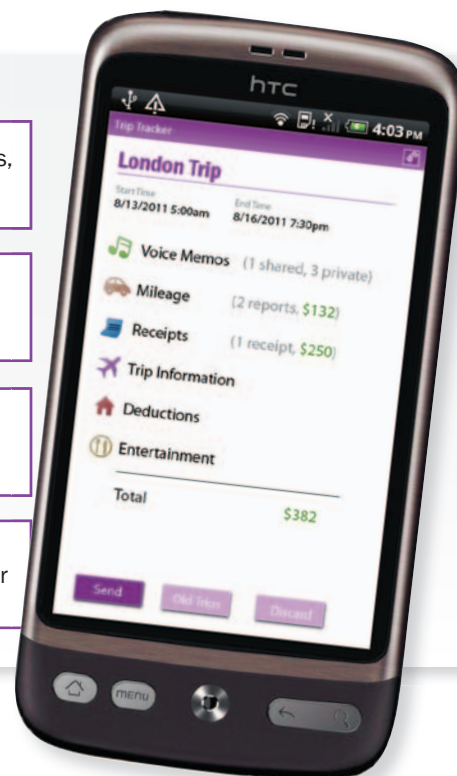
s,

r

htc

4:03 PM

Trip Tracker

London Trip

Start Time
8/13/2011 5:00am

End Time
8/16/2011 7:30pm

Voice Memos (1 shared, 3 private)

Mileage (2 reports, $132)

Receipts (1 receipt, $250)

Trip Information

Deductions

Entertainment

Total $382

Send

Old Trips

Discard

menu